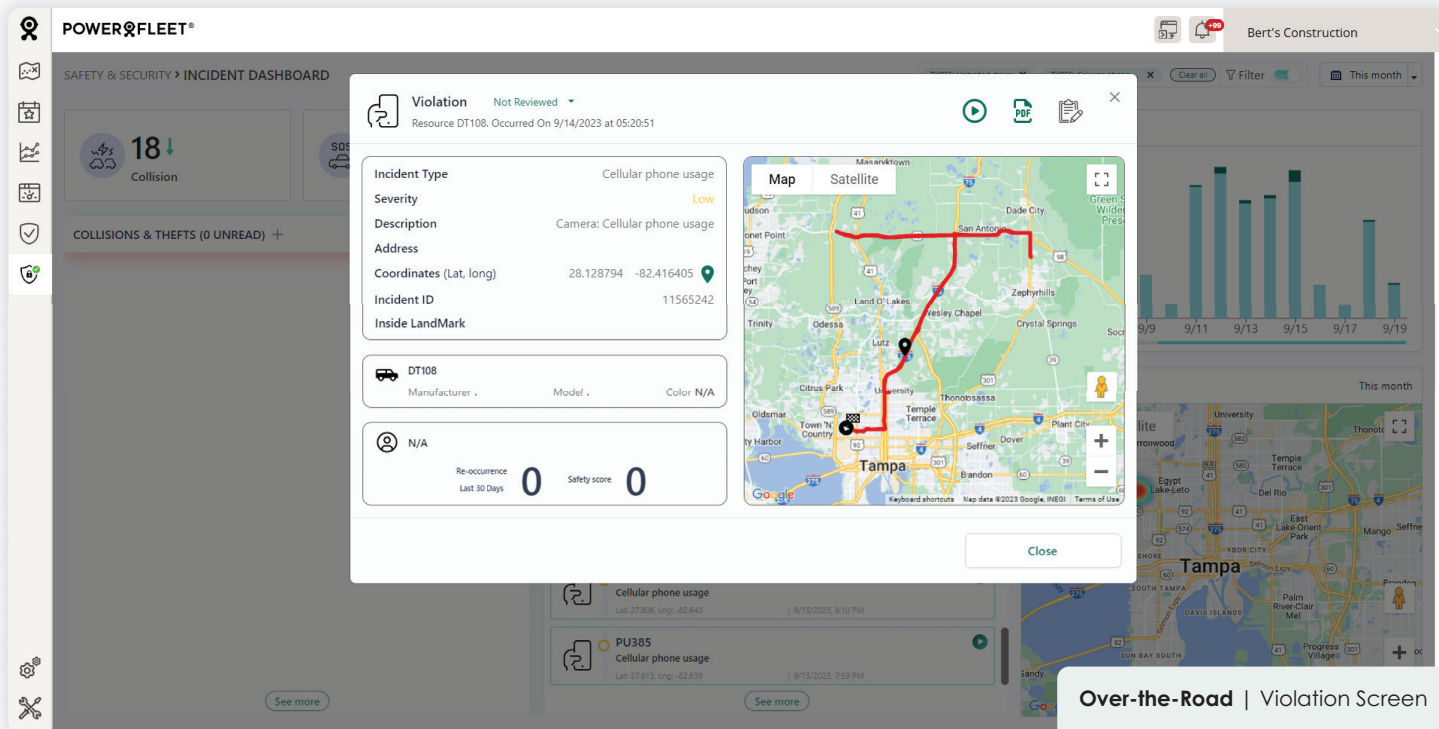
POWERFLEET®

+99 Bert's Construction

SAFETY & SECURITY > INCIDENT DASHBOARD

Clear all Filter This month

18 Collision

COLLISIONS & THEFTS (0 UNREAD) +

Violation Not Reviewed
Resource DT108. Occurred On 9/14/2023 at 05:20:51

| Incident Type | Cellular phone usage |
|---|---|
| Severity | Low |
| Description | Camera: Cellular phone usage |
| Address | |
| Coordinates (Lat, long) | 28.128794 -82.416405 |
| Incident ID | 11565242 |
| Inside LandMark | |

DT108
Manufacturer . Model . Color N/A

N/A
Re-occurrence Last 30 Days 0 Safety score 0

Map Satellite

Masaryktown, Hudson, Dade City, San Antonio, Land O' Lakes, Zephyrhills, Wesley Chapel, Trinity, Odessa, Crystal Springs, Lutz, Citrus Park, University, Thonotosassa, Temple Terrace, Oldsmar, Town 'N' Country, Plant City, Seffner, Dover, Tampa, Brandon

Keyboard shortcuts Map data ©2023 Google, INEGI Terms of Use

Close

9/9 9/11 9/13 9/15 9/17 9/19

This month

Cellular phone usage
Lat: 27.806, Lng: -82.640 | 9/13/2023, 8:10 PM

PU385
Cellular phone usage
Lat: 27.813, Lng: -82.639 | 9/13/2023, 7:59 PM

See more See more

Tampa

Over-the-Road | Violation Screen